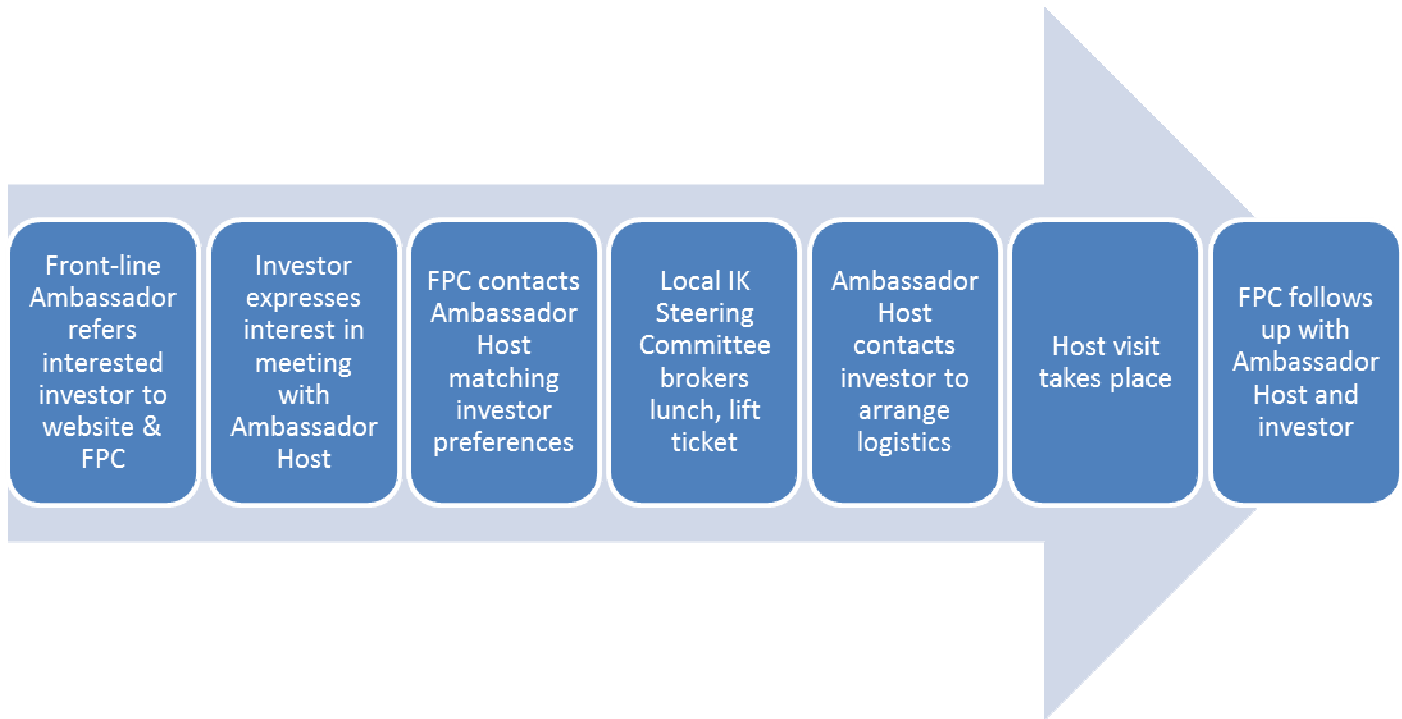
Front-line Ambassador refers interested investor to website & FPC

Investor expresses interest in meeting with Ambassador Host

FPC contacts Ambassador Host matching investor preferences

Local IK Steering Committee brokers lunch, lift ticket

Ambassador Host contacts investor to arrange logistics

Host visit takes place

FPC follows up with Ambassador Host and investor